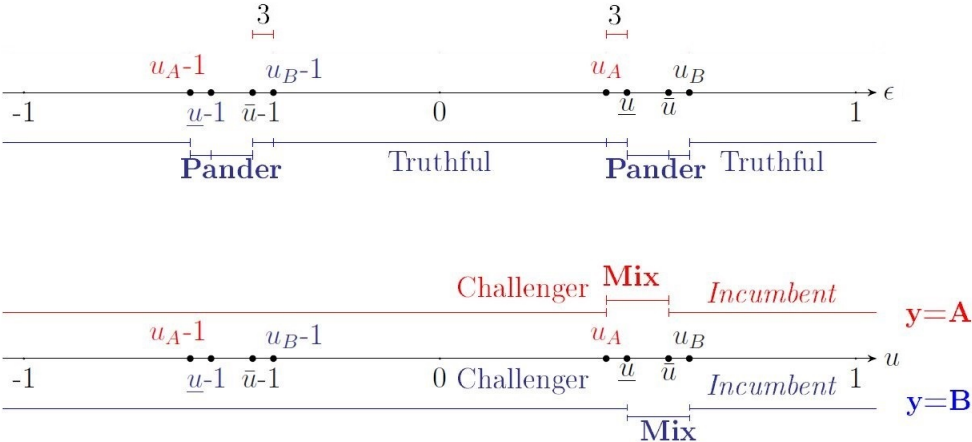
3

3

$u_A$-1 $u_B$-1 $u_A$ $u_B$

-1 $\underline{u}$-1 $\bar{u}$-1 0 $\underline{u}$ $\bar{u}$ 1 $\epsilon$

Pander Truthful Pander Truthful

Challenger **Mix** *Incumbent* **y=A**

$u_A$-1 $u_B$-1 $u_A$ $u_B$

-1 $\underline{u}$-1 $\bar{u}$-1 0 Challenger $\underline{u}$ $\bar{u}$ *Incumbent* 1 $u$

**y=B**

**Mix**